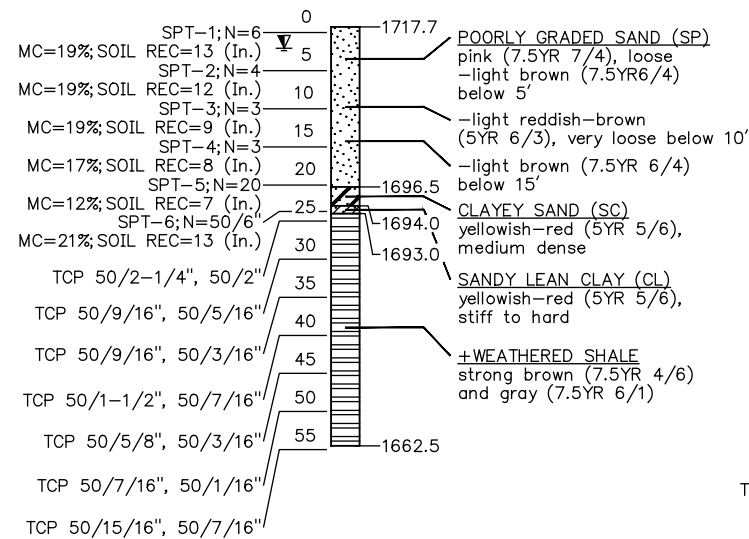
SPT-1; N=6
MC=19%; SOIL REC=13 (In.)
SPT-2; N=4
MC=19%; SOIL REC=12 (In.)
SPT-3; N=3
MC=19%; SOIL REC=9 (In.)
SPT-4; N=3
MC=17%; SOIL REC=8 (In.)
SPT-5; N=20
MC=12%; SOIL REC=7 (In.)
SPT-6; N=50/6"
MC=21%; SOIL REC=13 (In.)
TCP 50/2-1/4", 50/2"
TCP 50/9/16", 50/5/16"
TCP 50/9/16", 50/3/16"
TCP 50/1-1/2", 50/7/16"
TCP 50/5/8", 50/3/16"
TCP 50/7/16", 50/1/16"
TCP 50/15/16", 50/7/16"

0
5
10
15
20
25
30
35
40
45
50
55

1717.7
1696.5
1694.0
1693.0
1662.5

POORLY GRADED SAND (SP)
pink (7.5YR 7/4), loose
-light brown (7.5YR6/4) below 5'
-light reddish-brown (5YR 6/3), very loose below 10'
-light brown (7.5YR 6/4) below 15'

CLAYEY SAND (SC)
yellowish-red (5YR 5/6), medium dense

SANDY LEAN CLAY (CL)
yellowish-red (5YR 5/6), stiff to hard

+WEATHERED SHALE
strong brown (7.5YR 4/6) and gray (7.5YR 6/1)

T